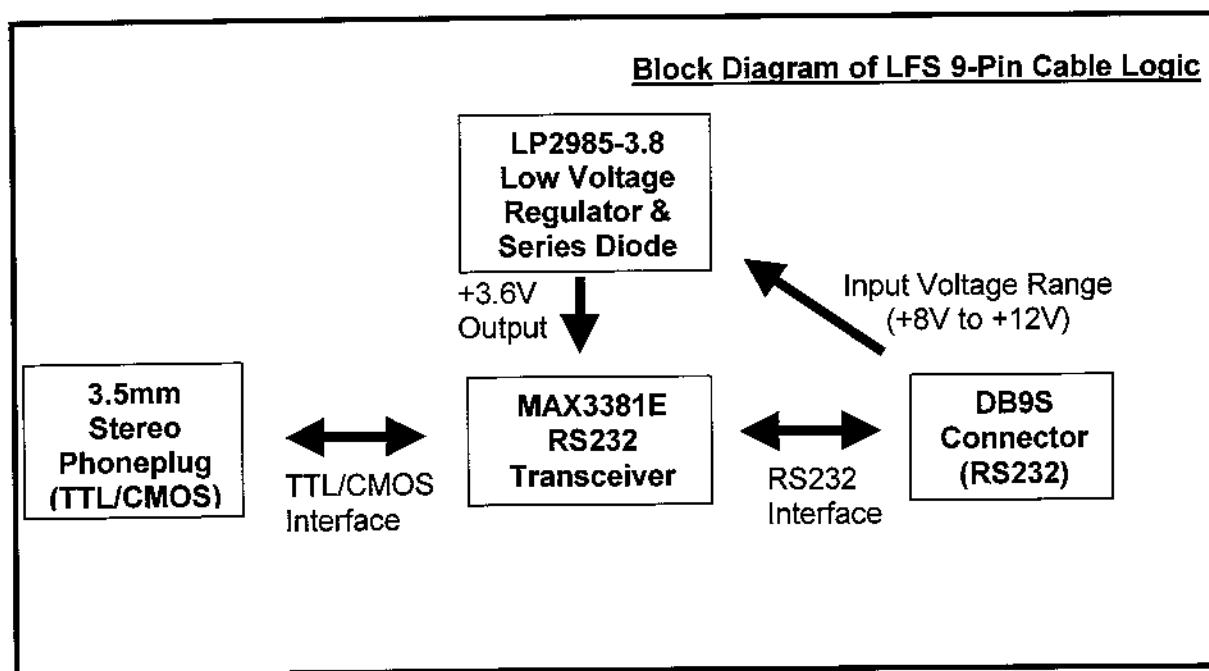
Block Diagram of LFS 9-Pin Cable Logic

LP2985-3.8 Low Voltage Regulator & Series Diode

+3.6V Output

Input Voltage Range (+8V to +12V)

3.5mm Stereo Phoneplug (TTL/CMOS)

TTL/CMOS Interface

MAX3381E RS232 Transceiver

RS232 Interface

DB9S Connector (RS232)